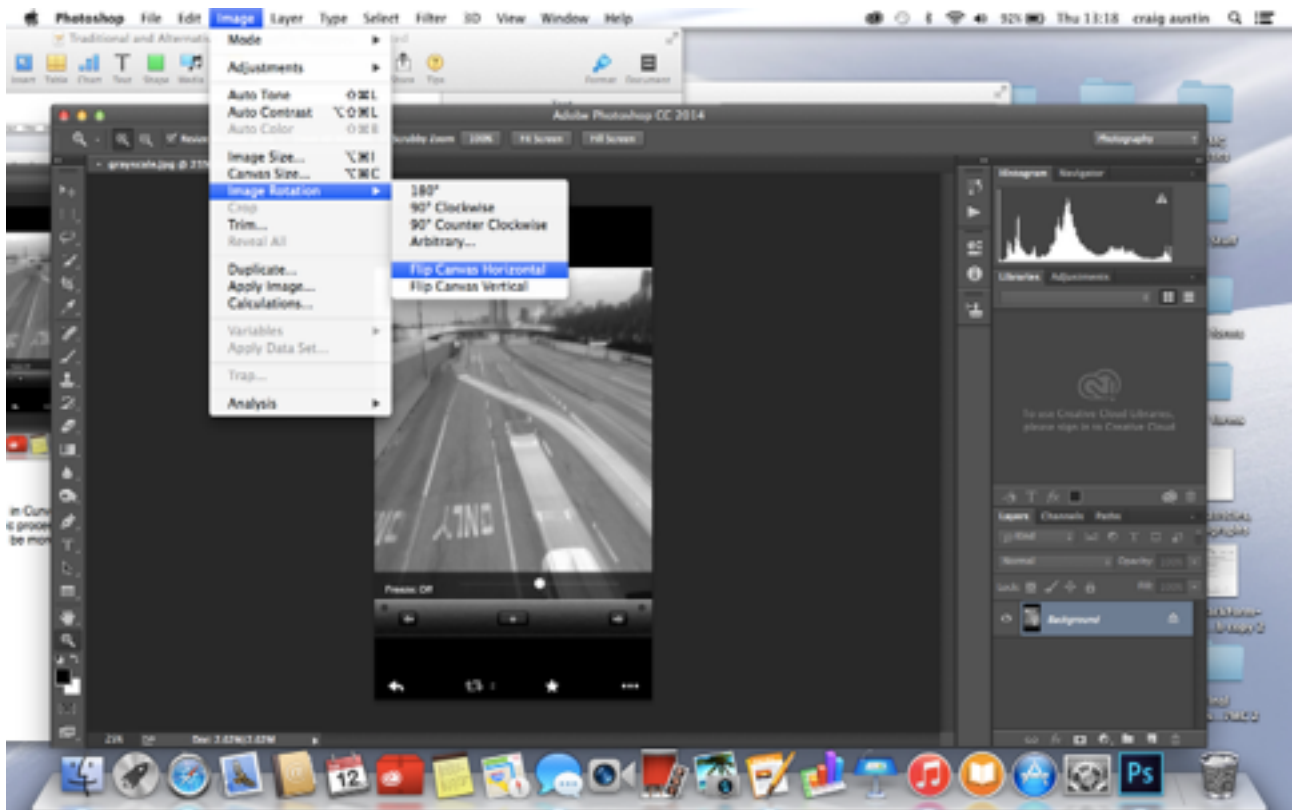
Photoshop File Edit Image Layer Type Select Filter 3D View Window Help
92% Thu 13:18 craig austin

Traditional and Alternati

Insert Table Chart Text Shape Media

Share Tips

Format Document

Adobe Photoshop CC 2014

100% Fit Screen Fill Screen

Photography

greyscale.jpg @ 25%

Mode
Adjustments
Auto Tone ⇧⌘L
Auto Contrast ⌥⇧⌘L
Auto Color ⇧⌘B
Image Size... ⌥⌘I
Canvas Size... ⌥⌘C
Image Rotation
Crop
Trim...
Reveal All
Duplicate...
Apply Image...
Calculations...
Variables
Apply Data Set...
Trap...
Analysis

180°
90° Clockwise
90° Counter Clockwise
Arbitrary...
Flip Canvas Horizontal
Flip Canvas Vertical

Freeze: Off

Histogram Navigator

Libraries Adjustments

To use Creative Cloud Libraries, please sign in to Creative Cloud

Layers Channels Paths

Normal Opacity:

Lock: Fill:

Background

25% Doc: 3.67M/3.67M

in Cur
c proce
be mo

12

Ps